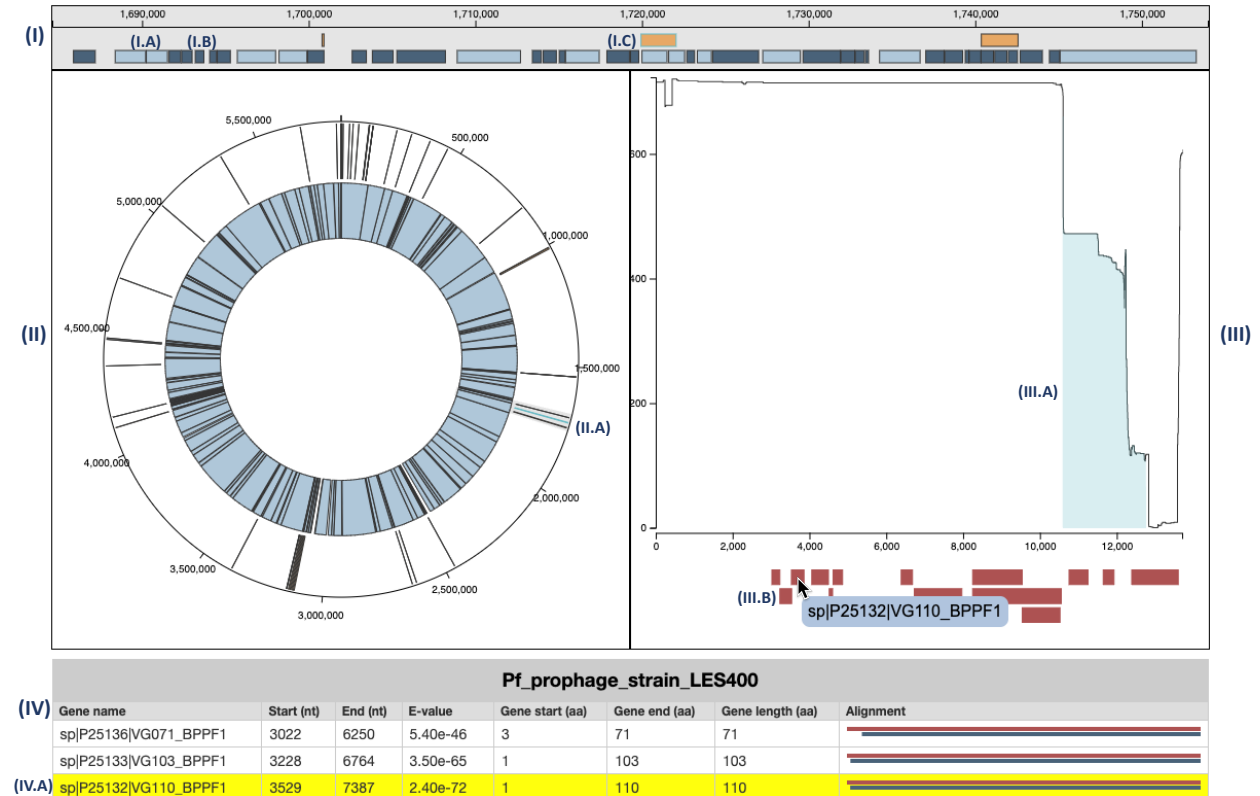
(I)

1,690,000 1,700,000 1,710,000 1,720,000 1,730,000 1,740,000 1,750,000

(I.A) (I.B) (I.C)

(II)

5,500,000 500,000 5,000,000 1,000,000 4,500,000 1,500,000 (II.A) 4,000,000 2,000,000 3,500,000 2,500,000 3,000,000

(III)

600 400 200 0

(III.A)

0 2,000 4,000 6,000 8,000 10,000 12,000

(III.B)

sp|P25132|VG110_BPPF1

(IV)

Pf_prophage_strain_LES400

| Gene name | Start (nt) | End (nt) | E-value | Gene start (aa) | Gene end (aa) | Gene length (aa) | Alignment |
|---|---|---|---|---|---|---|---|
| sp\|P25136\|VG071_BPPF1 | 3022 | 6250 | 5.40e-46 | 3 | 71 | 71 | |
| sp\|P25133\|VG103_BPPF1 | 3228 | 6764 | 3.50e-65 | 1 | 103 | 103 | |
| sp\|P25132\|VG110_BPPF1 | 3529 | 7387 | 2.40e-72 | 1 | 110 | 110 | |

(IV.A)